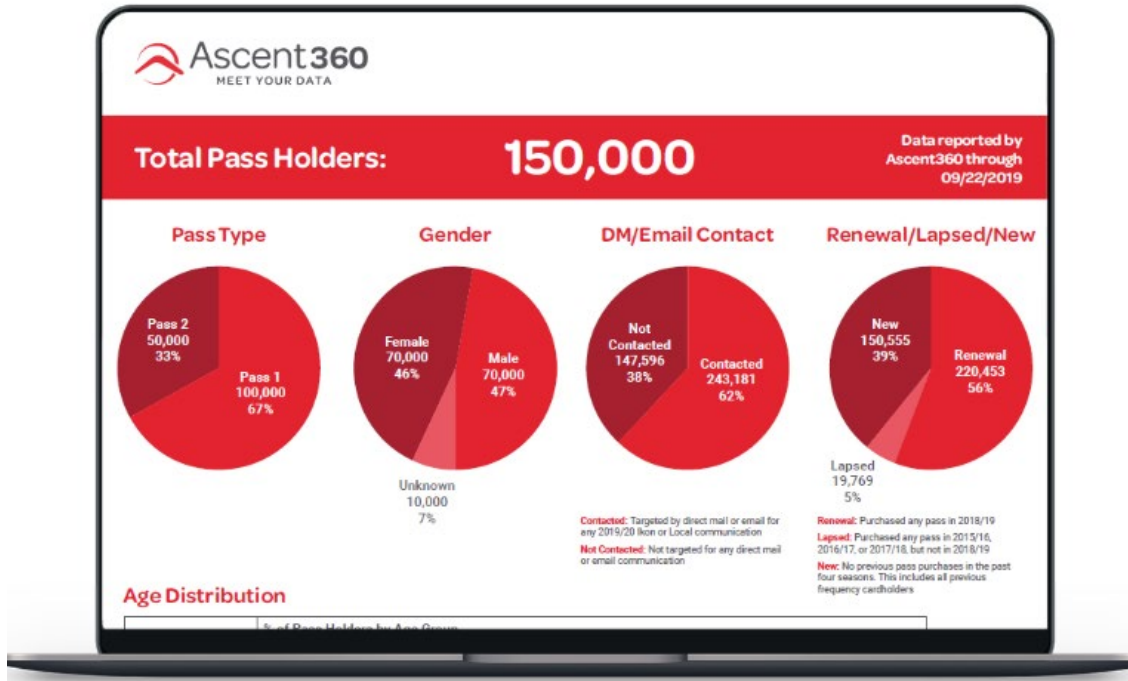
Ascent360
MEET YOUR DATA

Total Pass Holders: 150,000

Data reported by Ascent360 through 09/22/2019

Pass Type

Pass 2
50,000
33%

Pass 1
100,000
67%

Gender

Female
70,000
46%

Male
70,000
47%

Unknown
10,000
7%

DM/Email Contact

Not Contacted
147,596
38%

Contacted
243,181
62%

Contacted: Targeted by direct mail or email for any 2019/20 Ikon or Local communication

Not Contacted: Not targeted for any direct mail or email communication

Renewal/Lapsed/New

New
150,555
39%

Renewal
220,453
56%

Lapsed
19,769
5%

Renewal: Purchased any pass in 2018/19

Lapsed: Purchased any pass in 2015/16, 2016/17, or 2017/18, but not in 2018/19

New: No previous pass purchases in the past four seasons. This includes all previous frequency cardholders

Age Distribution

% of Pass Holders by Age Group